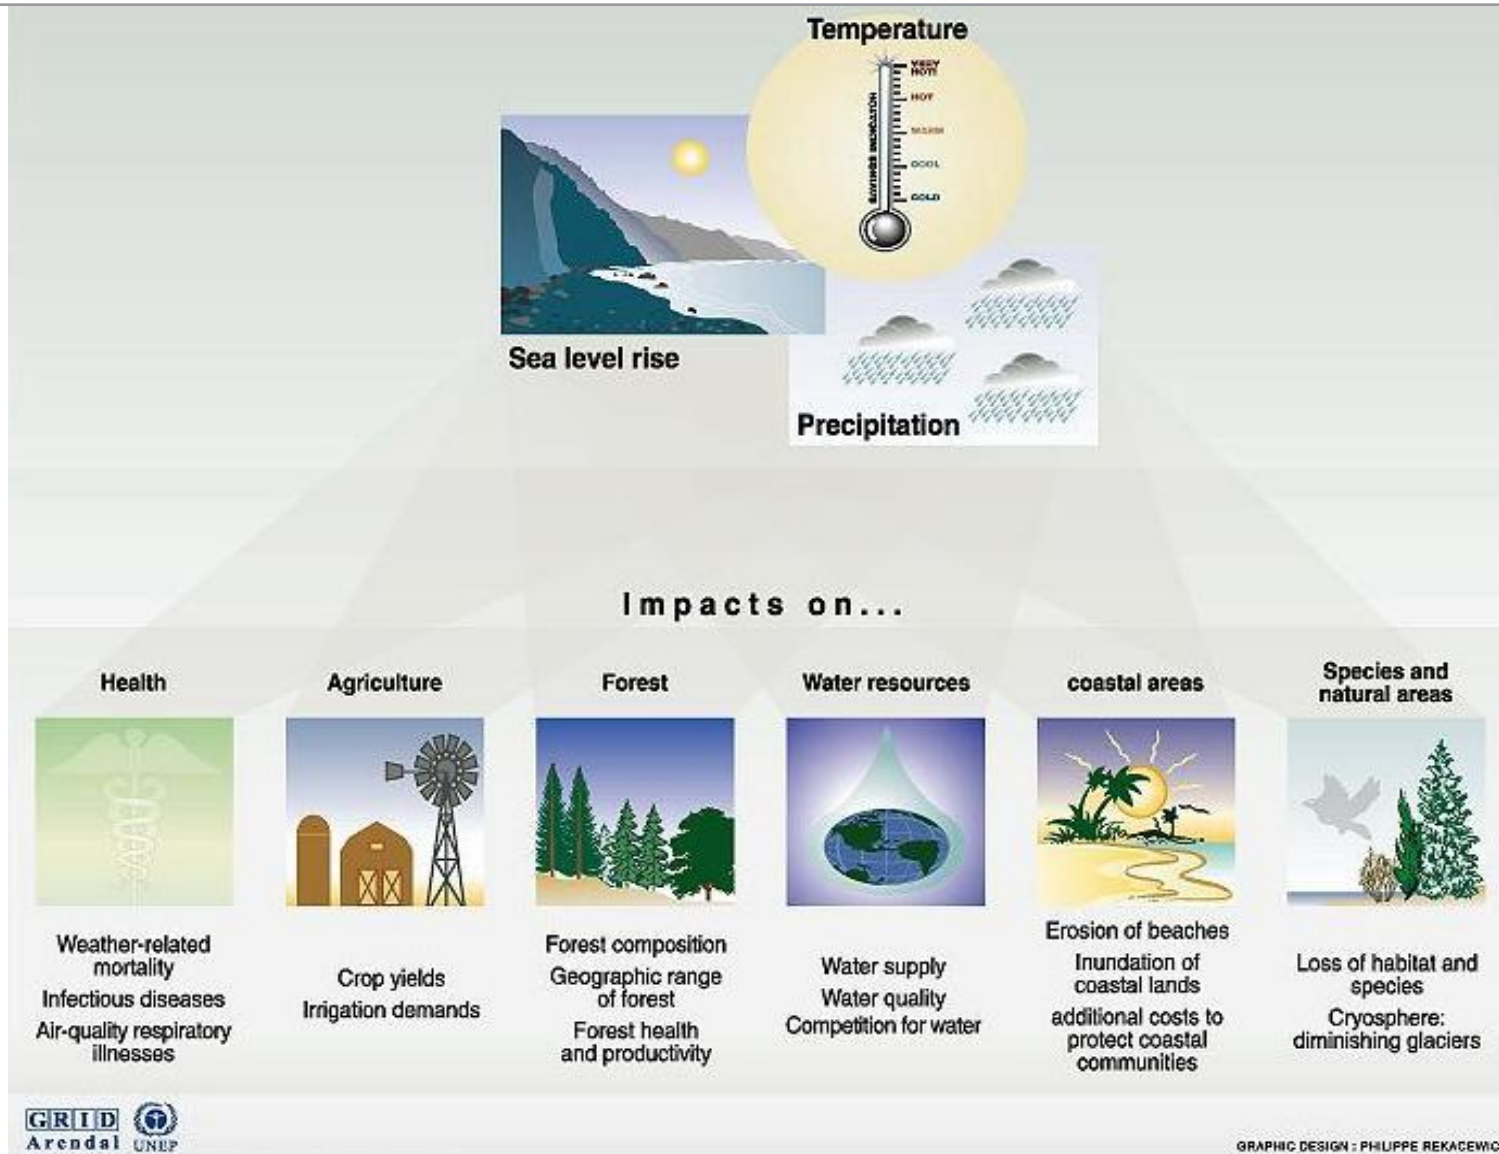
Temperature

VERY HOT!
HOT
WARM
COOL
COLD

Sea level rise

Precipitation

Impacts on...

Health

Weather-related mortality
Infectious diseases
Air-quality respiratory illnesses

Agriculture

Crop yields
Irrigation demands

Forest

Forest composition
Geographic range of forest
Forest health and productivity

Water resources

Water supply
Water quality
Competition for water

coastal areas

Erosion of beaches
Inundation of coastal lands
additional costs to protect coastal communities

Species and natural areas

Loss of habitat and species
Cryosphere: diminishing glaciers

GRID Arendal UNEP

GRAPHIC DESIGN : PHILIPPE REKACEWIC